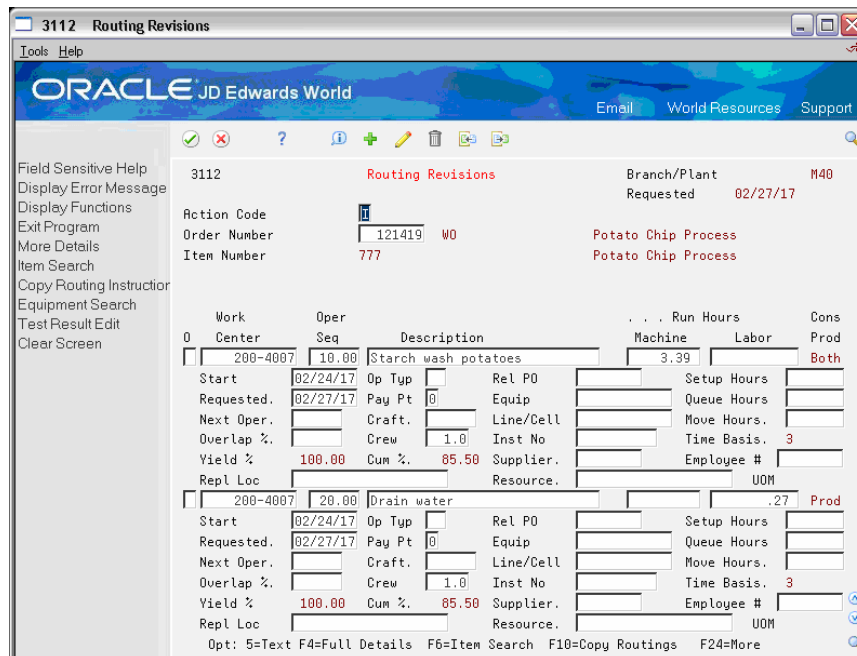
3112 Routing Revisions

Tools Help

ORACLE JD Edwards World

Email World Resources Support

Field Sensitive Help
Display Error Message
Display Functions
Exit Program
More Details
Item Search
Copy Routing Instructio
Equipment Search
Test Result Edit
Clear Screen

3112 Routing Revisions Branch/Plant M40
Requested 02/27/17

Action Code I
Order Number 121419 WO Potato Chip Process
Item Number 777 Potato Chip Process

| O | Work Center | Oper Seq | Description | . . . Run Hours Machine | Labor | Cons Prod |
|---|---|---|---|---|---|---|
| | 200-4007 | 10.00 | Starch wash potatoes | 3.39 | | Both |

Start 02/24/17 Op Typ Rel PO Setup Hours
Requested. 02/27/17 Pay Pt 0 Equip Queue Hours
Next Oper. Craft. Line/Cell Move Hours.
Overlap %. Crew 1.0 Inst No Time Basis. 3
Yield % 100.00 Cum %. 85.50 Supplier. Employee #
Repl Loc Resource. UOM

| | 200-4007 | 20.00 | Drain water | | .27 | Prod |
|---|---|---|---|---|---|---|

Start 02/24/17 Op Typ Rel PO Setup Hours
Requested. 02/27/17 Pay Pt 0 Equip Queue Hours
Next Oper. Craft. Line/Cell Move Hours.
Overlap %. Crew 1.0 Inst No Time Basis. 3
Yield % 100.00 Cum %. 85.50 Supplier. Employee #
Repl Loc Resource. UOM

Opt: 5=Text F4=Full Details F6=Item Search F10=Copy Routings F24=More